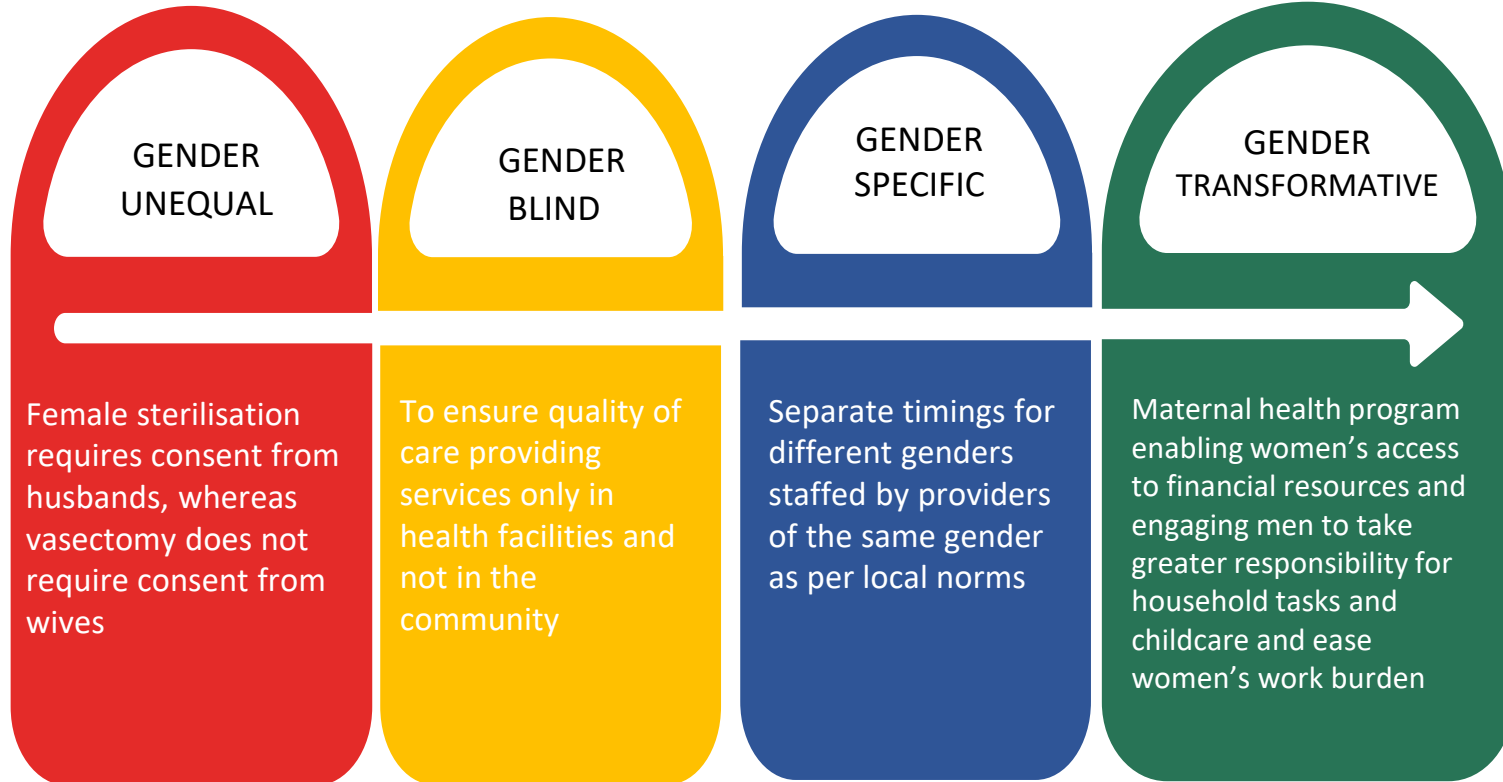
GENDER UNEQUAL

Female sterilisation requires consent from husbands, whereas vasectomy does not require consent from wives

GENDER BLIND

To ensure quality of care providing services only in health facilities and not in the community

GENDER SPECIFIC

Separate timings for different genders staffed by providers of the same gender as per local norms

GENDER TRANSFORMATIVE

Maternal health program enabling women's access to financial resources and engaging men to take greater responsibility for household tasks and childcare and ease women's work burden